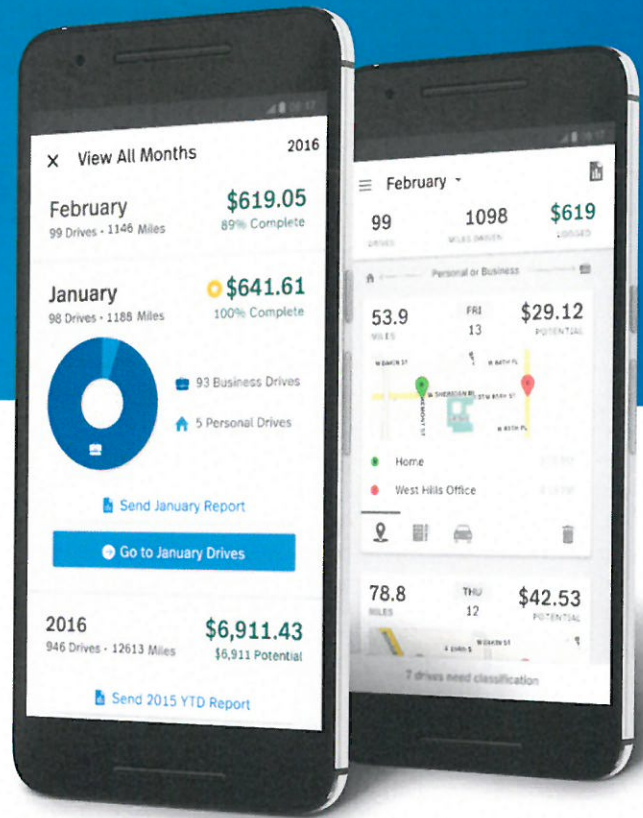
X View All Months 2016

February
99 Drives · 1146 Miles
$619.05
89% Complete

January
98 Drives · 1188 Miles
$641.61
100% Complete

93 Business Drives
5 Personal Drives

Send January Report

Go to January Drives

2016
946 Drives · 12613 Miles
$6,911.43
$6,911 Potential

Send 2015 YTD Report

February

99
DRIVES
1098
MILES DRIVEN
$619
LOGGED

Personal or Business

53.9
MILES
FRI
13
$29.12
POTENTIAL

W BAKER ST
W 84TH PL
W SHERIDAN PL
BELMONT ST
STW 83RD ST
W 85TH PL

Home
West Hills Office

78.8
MILES
THU
12
$42.53
POTENTIAL

7 drives need classification